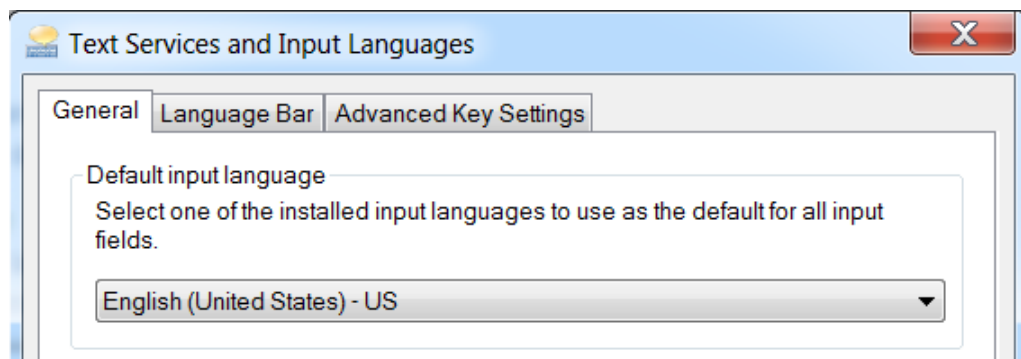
Text Services and Input Languages

General | Language Bar | Advanced Key Settings

Default input language

Select one of the installed input languages to use as the default for all input fields.

English (United States) - US